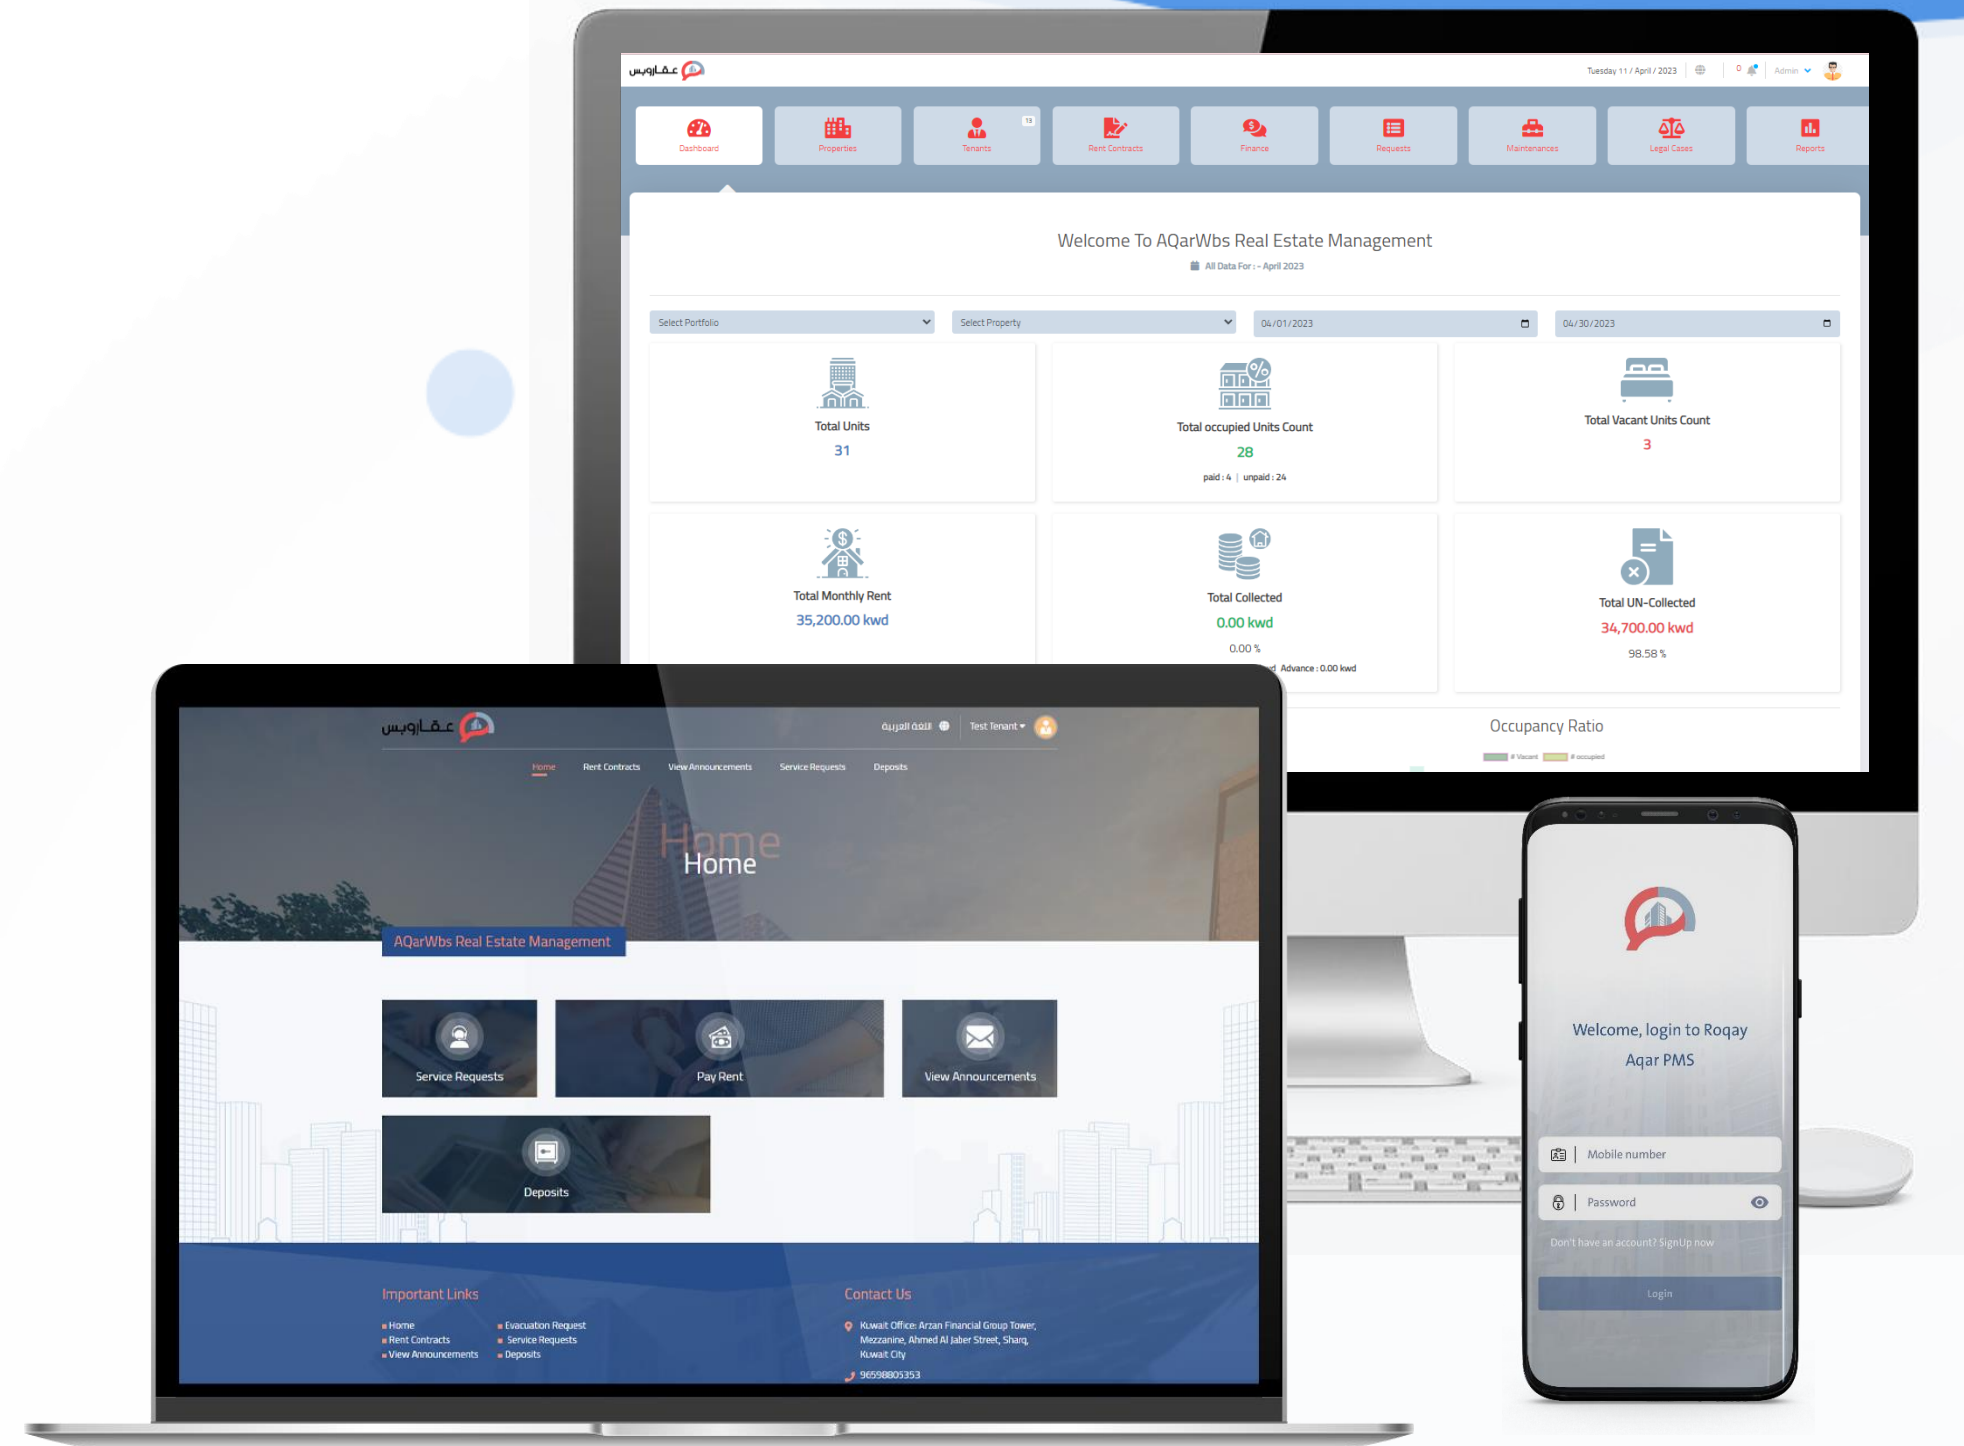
عقاروبس

Tuesday 11 / April / 2023

0

Admin

Dashboard
Properties
Tenants
18
Rent Contracts
Finance
Requests
Maintenances
Legal Cases
Reports

Welcome To AQarWbs Real Estate Management

All Data For : - April 2023

Select Portfolio
Select Property
04/01/2023
04/30/2023

Total Units
31

Total occupied Units Count
28
paid : 4 | unpaid : 24

Total Vacant Units Count
3

Total Monthly Rent
35,200.00 kwd

Total Collected
0.00 kwd
0.00 %
Advance : 0.00 kwd

Total UN-Collected
34,700.00 kwd
98.58 %

Occupancy Ratio

# Vacant # occupied

عقاروبس

اللغة العربية

Test Tenant

Home
Rent Contracts
View Announcements
Service Requests
Deposits

Home

AQarWbs Real Estate Management

Service Requests
Pay Rent
View Announcements
Deposits

Important Links
Home
Rent Contracts
View Announcements
Evacuation Request
Service Requests
Deposits

Contact Us
Kuwait Office: Arzan Financial Group Tower, Mezzanine, Ahmed Al Jaber Street, Sharq, Kuwait City
96598805353

Welcome, login to Roqay Aqar PMS

Mobile number
Password

Don't have an account? SignUp now

Login